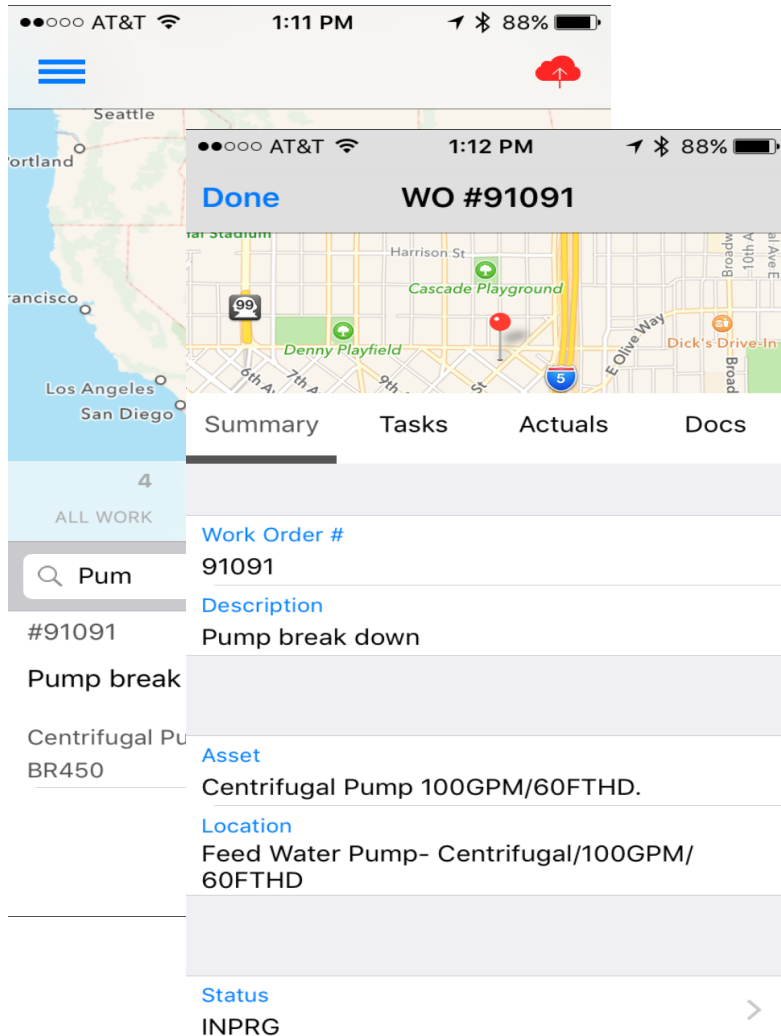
●●○○○ AT&T 1:11 PM 88%

Seattle
ortland
rancisco
Los Angeles
San Diego

4
ALL WORK

Pum

#91091
Pump break
Centrifugal Pu
BR450

●●○○○ AT&T 1:12 PM 88%

Done WO #91091

al Stadium
Harrison St
Cascade Playground
99
Denny Playfield
Dick's Drive-In
E Olive Way
5
6th A
7th A
9th
St
Broadw
10th A
Broad

Summary Tasks Actuals Docs

Work Order #
91091
Description
Pump break down

Asset
Centrifugal Pump 100GPM/60FTHD.
Location
Feed Water Pump- Centrifugal/100GPM/60FTHD

Status
INPRG